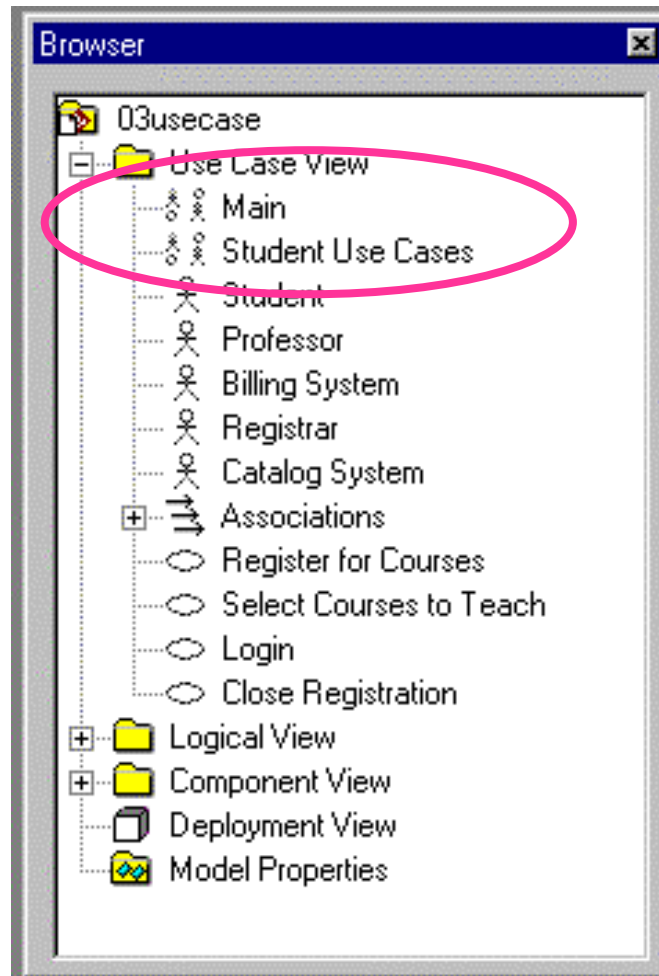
Browser

03usecase
Use Case View
Main
Student Use Cases
Student
Professor
Billing System
Registrar
Catalog System
Associations
Register for Courses
Select Courses to Teach
Login
Close Registration
Logical View
Component View
Deployment View
Model Properties